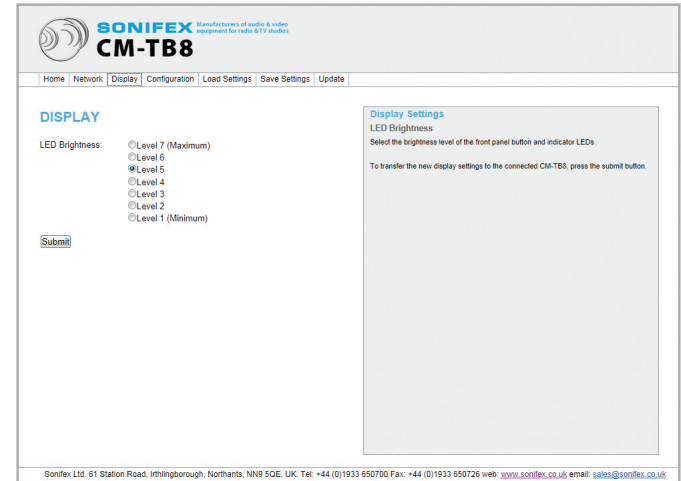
SONIFEX Manufacturers of audio & video equipment for radio & TV studios
CM-TB8

Home | Network | Display | Configuration | Load Settings | Save Settings | Update

DISPLAY

LED Brightness:
Level 7 (Maximum)
Level 6
Level 5
Level 4
Level 3
Level 2
Level 1 (Minimum)

Submit

Display Settings

LED Brightness

Select the brightness level of the front panel button and indicator LEDs.

To transfer the new display settings to the connected CM-TB8, press the submit button.

Sonifex Ltd. 61 Station Road, Irthlingborough, Northants, NN9 5QE, UK. Tel: +44 (0)1933 650700 Fax: +44 (0)1933 650726 web: www.sonifex.co.uk email: sales@sonifex.co.uk